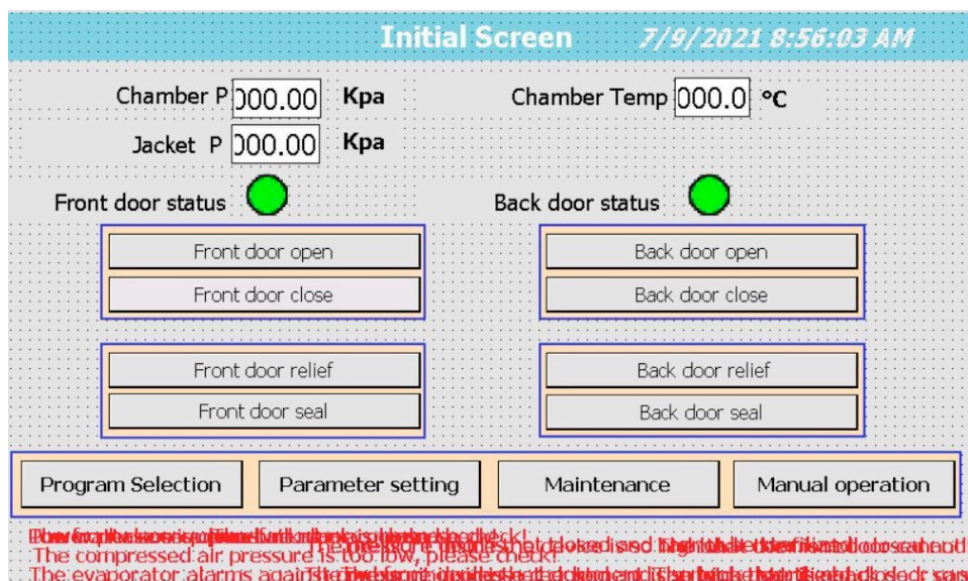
Initial Screen 7/9/2021 8:56:03 AM

Chamber P 000.00 Kpa

Chamber Temp 000.0 °C

Jacket P 000.00 Kpa

Front door status

Back door status

Front door open

Front door close

Back door open

Back door close

Front door relief

Front door seal

Back door relief

Back door seal

Program Selection

Parameter setting

Maintenance

Manual operation

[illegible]
The compressed air pressure is too low, please check! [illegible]
The evaporator alarms again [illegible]